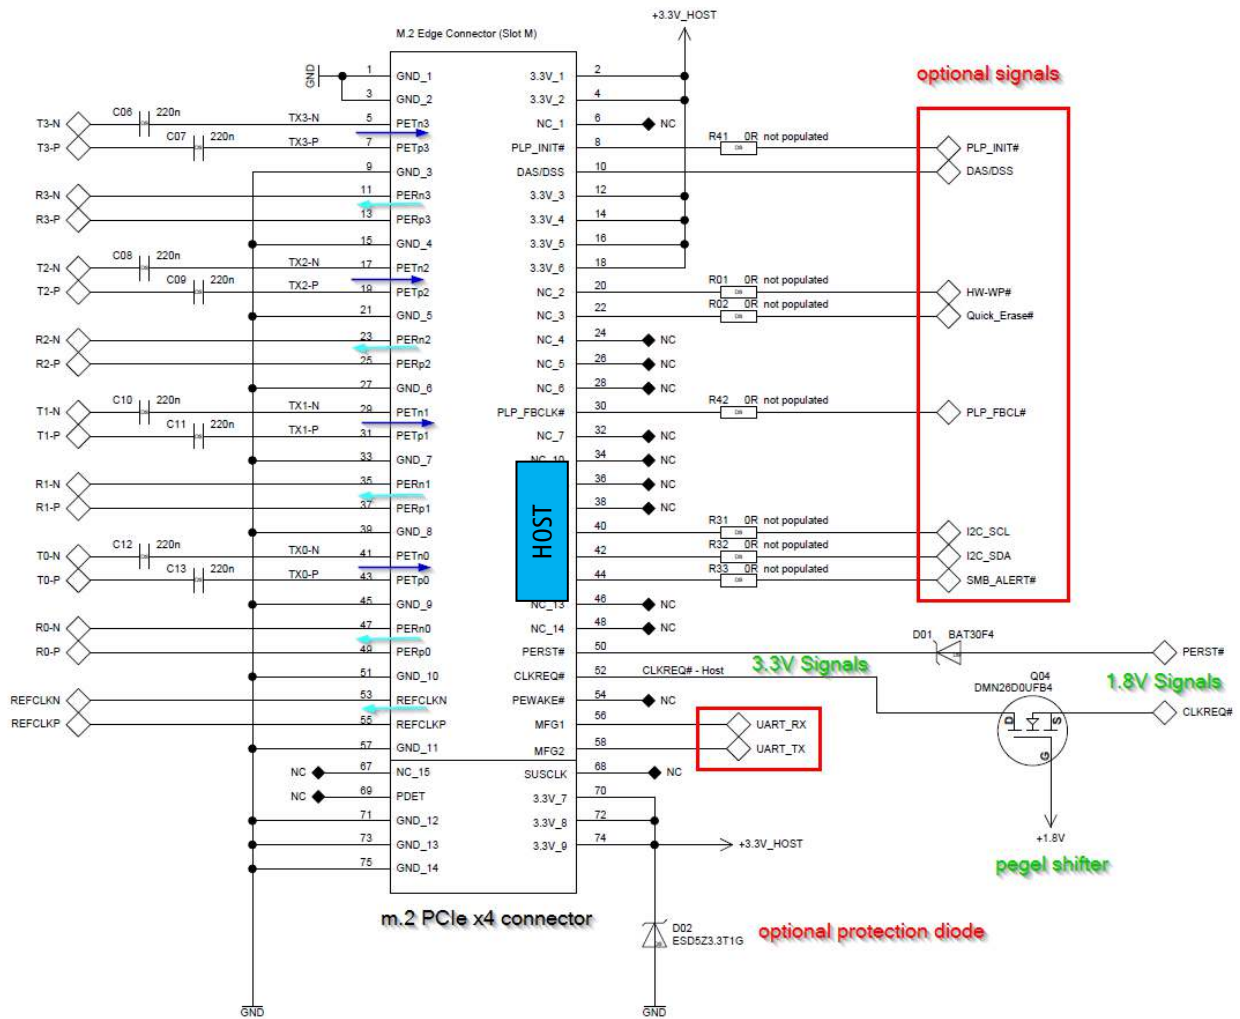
+3.3V_HOST

M.2 Edge Connector (Slot M)

GND

optional signals

| Left signal | Pin | Name | Name | Pin | Right |
|---|---|---|---|---|---|
| | 1 | GND_1 | 3.3V_1 | 2 | |
| | 3 | GND_2 | 3.3V_2 | 4 | |
| T3-N C06 220n TX3-N | 5 | PETn3 | NC_1 | 6 | NC |
| T3-P C07 220n TX3-P | 7 | PETp3 | PLP_INIT# | 8 | R41 0R not populated PLP_INIT# |
| | 9 | GND_3 | DAS/DSS | 10 | DAS/DSS |
| R3-N | 11 | PERn3 | 3.3V_3 | 12 | |
| R3-P | 13 | PERp3 | 3.3V_4 | 14 | |
| | 15 | GND_4 | 3.3V_5 | 16 | |
| T2-N C08 220n TX2-N | 17 | PETn2 | 3.3V_6 | 18 | |
| T2-P C09 220n TX2-P | 19 | PETp2 | NC_2 | 20 | R01 0R not populated HW-WP# |
| | 21 | GND_5 | NC_3 | 22 | R02 0R not populated Quick_Erase# |
| R2-N | 23 | PERn2 | NC_4 | 24 | NC |
| R2-P | 25 | PERp2 | NC_5 | 26 | NC |
| | 27 | GND_6 | NC_6 | 28 | NC |
| T1-N C10 220n TX1-N | 29 | PETn1 | PLP_FBCLK# | 30 | R42 0R not populated PLP_FBCL# |
| T1-P C11 220n TX1-P | 31 | PETp1 | NC_7 | 32 | NC |
| | 33 | GND_7 | NC_10 | 34 | NC |
| R1-N | 35 | PERn1 | | 36 | NC |
| R1-P | 37 | PERp1 | | 38 | NC |
| | 39 | GND_8 | | 40 | R31 0R not populated I2C_SCL |
| T0-N C12 220n TX0-N | 41 | PETn0 | | 42 | R32 0R not populated I2C_SDA |
| T0-P C13 220n TX0-P | 43 | PETp0 | | 44 | R33 0R not populated SMB_ALERT# |
| | 45 | GND_9 | NC_13 | 46 | NC |
| R0-N | 47 | PERn0 | NC_14 | 48 | NC |
| R0-P | 49 | PERp0 | PERST# | 50 | |
| | 51 | GND_10 | CLKREQ# | 52 | CLKREQ# - Host |
| REFCLKN | 53 | REFCLKN | PEWAKE# | 54 | NC |
| REFCLKP | 55 | REFCLKP | MFG1 | 56 | UART_RX |
| | 57 | GND_11 | MFG2 | 58 | UART_TX |
| NC | 67 | NC_15 | SUSCLK | 68 | NC |
| NC | 69 | PDET | 3.3V_7 | 70 | |
| | 71 | GND_12 | 3.3V_8 | 72 | |
| | 73 | GND_13 | 3.3V_9 | 74 | +3.3V_HOST |
| | 75 | GND_14 | | | |

HOST

D01 BAT30F4 PERST#

3.3V Signals

1.8V Signals

Q04 DMN26D0UFB4

CLKREQ#

D S G

+1.8V

pegel shifter

m.2 PCIe x4 connector

D02 ESD5Z3.3T1G

optional protection diode

GND

GND